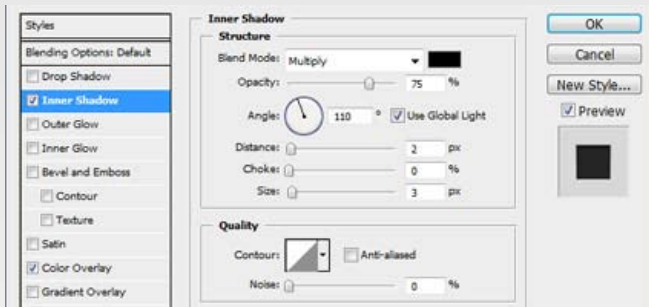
Styles
Blending Options: Default
Drop Shadow
Inner Shadow
Outer Glow
Inner Glow
Bevel and Emboss
Contour
Texture
Satin
Color Overlay
Gradient Overlay

Inner Shadow
Structure
Blend Mode: Multiply
Opacity: 75 %
Angle: 110 ° Use Global Light
Distance: 2 px
Choke: 0 %
Size: 3 px

Quality
Contour: Anti-aliased
Noise: 0 %

OK
Cancel
New Style...
Preview